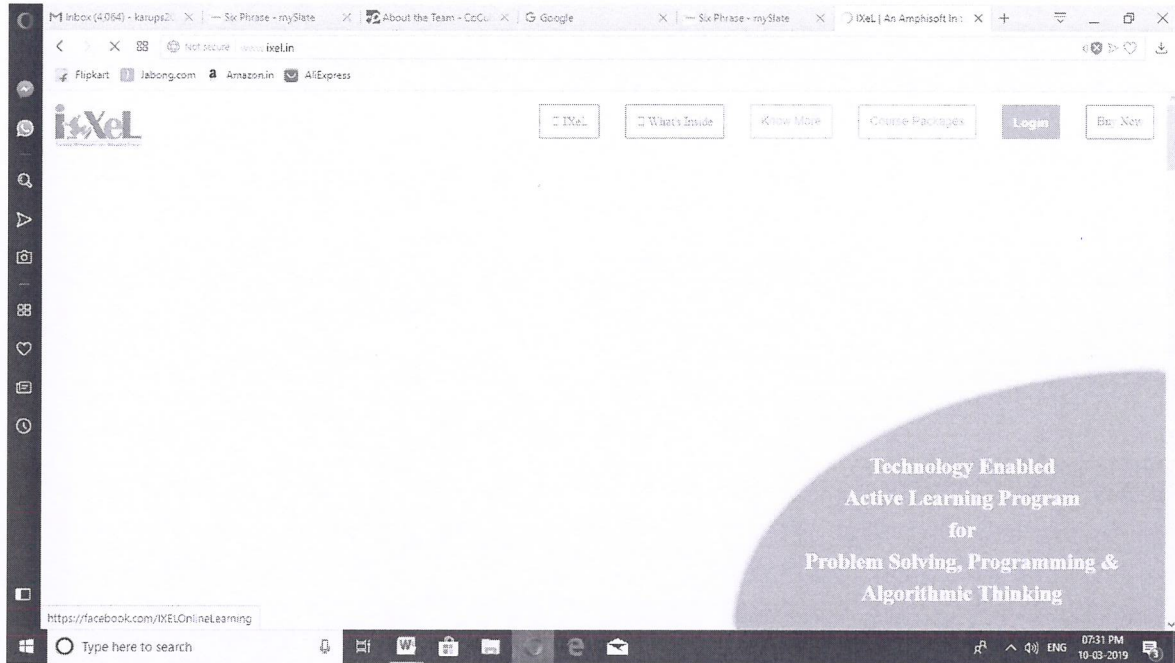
M Inbox (4,064) - karups2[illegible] × | — Six Phrase - mySlate × | About the Team - CoCu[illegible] × | G Google × | — Six Phrase - mySlate × | IXeL | An Amphisoft In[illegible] × | +

Not secure www.ixel.in

Flipkart Jabong.com Amazon.in AliExpress

iXeL

IXeL | What's Inside | Know More | Course Packages | Login | Buy Now

Technology Enabled
Active Learning Program
for
Problem Solving, Programming &
Algorithmic Thinking

https://facebook.com/IXELOnlineLearning

Type here to search

ENG 07:31 PM 10-03-2019